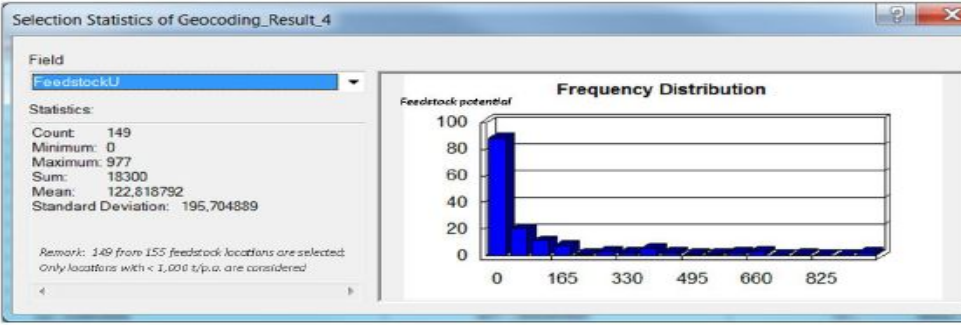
Selection Statistics of Geocoding_Result_4

?

Field

FeedstockU

Statistics:

Count: 149
Minimum: 0
Maximum: 977
Sum: 18300
Mean: 122,818792
Standard Deviation: 195,704889

Remark: 149 from 155 feedstock locations are selected. Only locations with < 1,000 t/p.a. are considered

Frequency Distribution

Feedstock potential

100
80
60
40
20
0

0 165 330 495 660 825